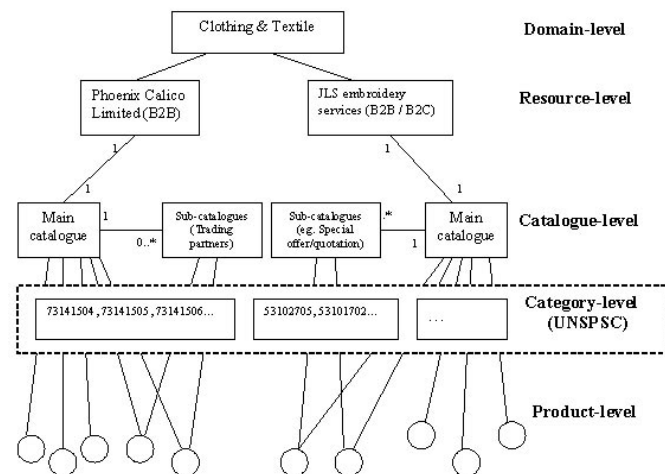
Clothing & Textile

Domain-level

Phoenix Calico Limited (B2B)

JLS embroidery services (B2B / B2C)

Resource-level

1

1

1

1

Main catalogue

1

0..*

Sub-catalogues (Trading partners)

Sub-catalogues (eg. Special offer/quotation)

.*

1

Main catalogue

Catalogue-level

73141504 , 73141505 , 73141506...

53102705, 53101702...

...

Category-level (UNSPSC)

Product-level